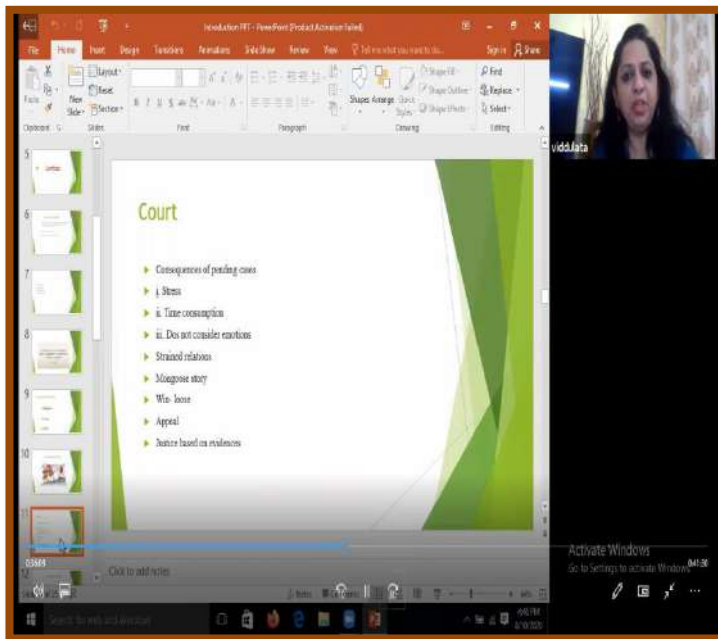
Introduction PPT - PowerPoint (Product Activation Failed)

File Home Insert Design Transitions Animations Slide Show Review View Tell me what you want to do... Sign in Share

Paste New Slide Layout Reset Section Shapes Arrange Quick Styles Shape Fill Shape Outline Shape Effects Find Replace Select

Clipboard Slides Font Paragraph Drawing Editing

viddulata

Court

Consequences of pending cases

i. Stress

ii. Time consumption

iii. Does not consider emotions

Strained relations

Mongoose story

Win- loose

Appeal

Justice based on evidences

Click to add notes

Activate Windows
Go to Settings to activate Windows.

5
6
7
8
9
10
11
12

Notes Comments

Type here to search